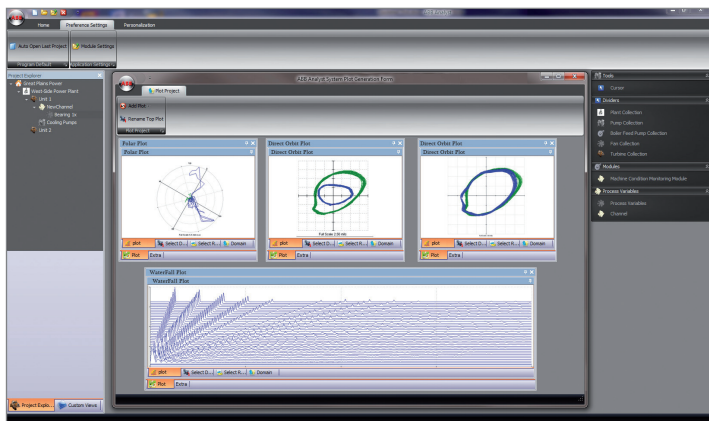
Home Preference Settings Personalization

Auto Open Last Project Module Settings

Program Default Application Settings

Project Explorer

Great Plains Power

West-Side Power Plant

Unit 1

NewChannel

Bearing 1x

Cooling Pumps

Unit 2

AAB Analyst System Plot Generation Form

Plot Project

Add Plot

Rename Top Plot

Plot Project

Polar Plot

Polar Plot

Direct Orbit Plot

Direct Orbit Plot

Direct Orbit Plot

Direct Orbit Plot

plot Select D... Select R... Domain

Plot Extra

plot Select D... Select R... Domain

Plot Extra

plot Select D... Select R... Domain

Plot Extra

WaterFall Plot

WaterFall Plot

plot Select D... Select R... Domain

Plot Extra

Tools

Cursor

Dividers

Plant Collection

Pump Collection

Boiler Feed Pump Collection

Fan Collection

Turbine Collection

Modules

Machine Condition Monitoring Module

Process Variables

Process Variables

Channel

Project Explo... Custom Views